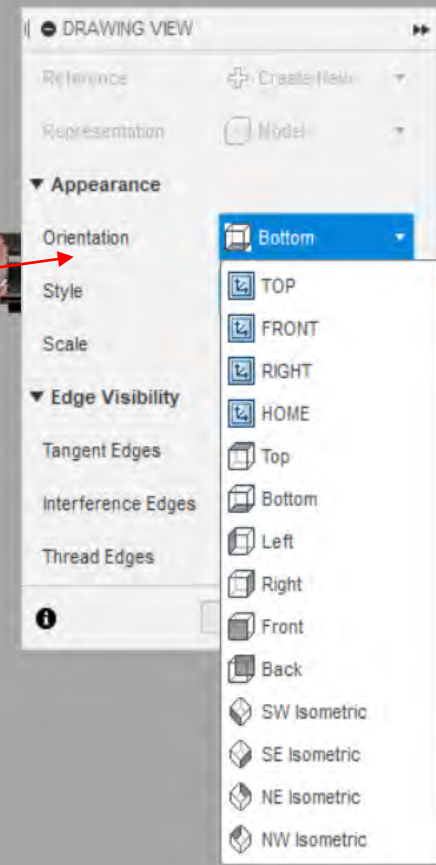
DRAWING VIEW

Reference Create New

Representation Model

▼ Appearance

Orientation Bottom

Style

Scale

▼ Edge Visibility

Tangent Edges

Interference Edges

Thread Edges

TOP
FRONT
RIGHT
HOME
Top
Bottom
Left
Right
Front
Back
SW Isometric
SE Isometric
NE Isometric
NW Isometric